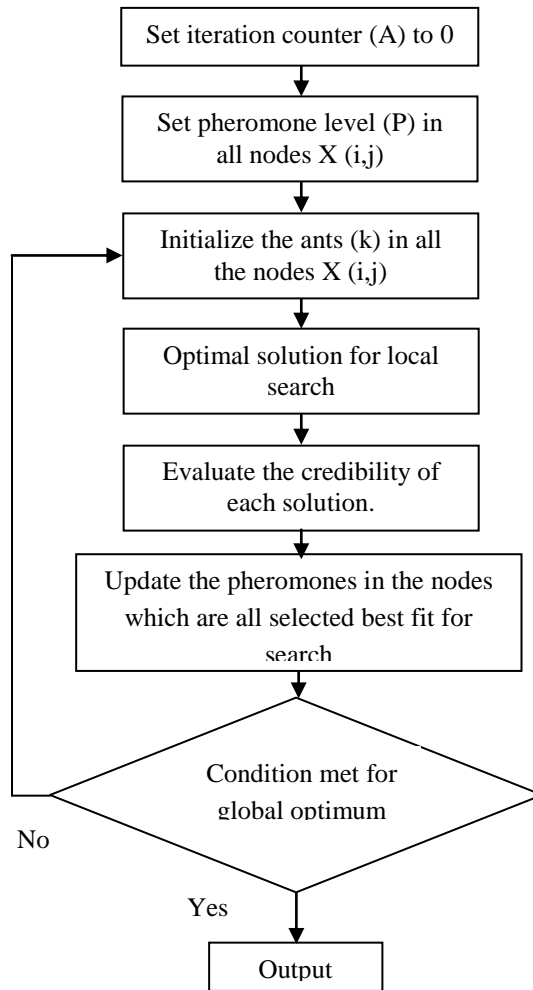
Set iteration counter (A) to 0

Set pheromone level (P) in all nodes X (i,j)

Initialize the ants (k) in all the nodes X (i,j)

Optimal solution for local search

Evaluate the credibility of each solution.

Update the pheromones in the nodes which are all selected best fit for search

Condition met for global optimum

No

Yes

Output